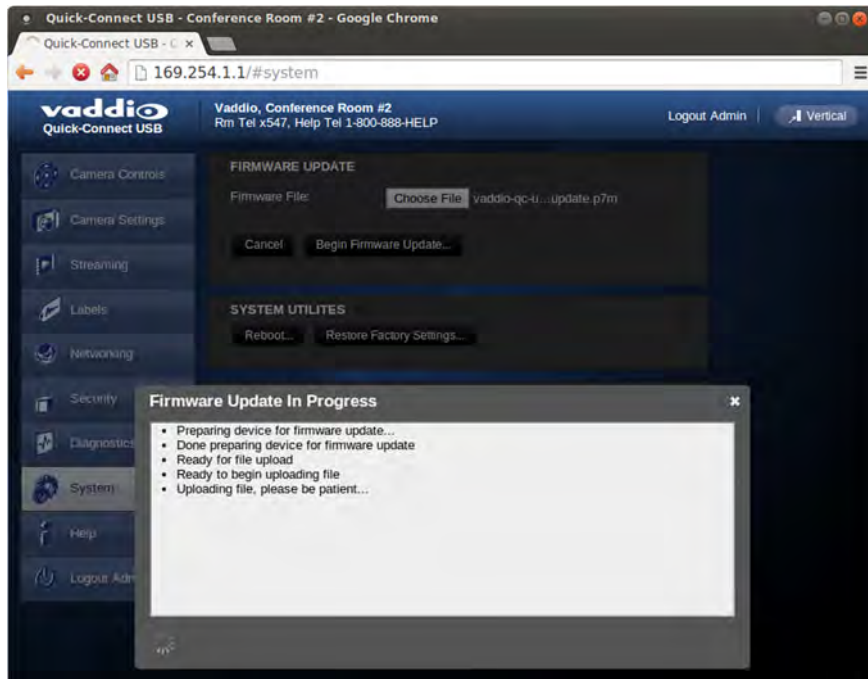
Quick-Connect USB - Conference Room #2 - Google Chrome

Quick-Connect USB - C ×

169.254.1.1/#system

vaddio
Quick-Connect USB

Vaddio, Conference Room #2
Rm Tel x547, Help Tel 1-800-888-HELP

Logout Admin

Vertical

Camera Controls

Camera Settings

Streaming

Labels

Networking

Security

Diagnostics

System

Help

Logout Adm

FIRMWARE UPDATE

Firmware File:

Choose File vaddio-qc-u...update.p7m

Cancel

Begin Firmware Update...

SYSTEM UTILITES

Reboot...

Restore Factory Settings...

Firmware Update In Progress

×

• Preparing device for firmware update...
• Done preparing device for firmware update
• Ready for file upload
• Ready to begin uploading file
• Uploading file, please be patient...